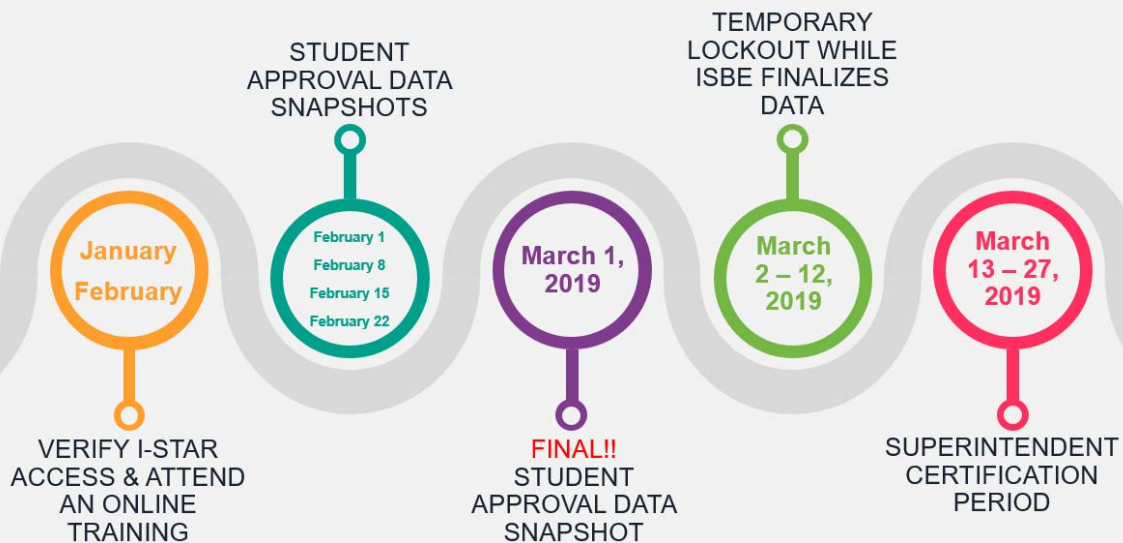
STUDENT APPROVAL DATA SNAPSHOTS

TEMPORARY LOCKOUT WHILE ISBE FINALIZES DATA

January
February

February 1
February 8
February 15
February 22

March 1, 2019

March 2 – 12, 2019

March 13 – 27, 2019

VERIFY I-STAR ACCESS & ATTEND AN ONLINE TRAINING

FINAL!!
STUDENT APPROVAL DATA SNAPSHOT

SUPERINTENDENT CERTIFICATION PERIOD